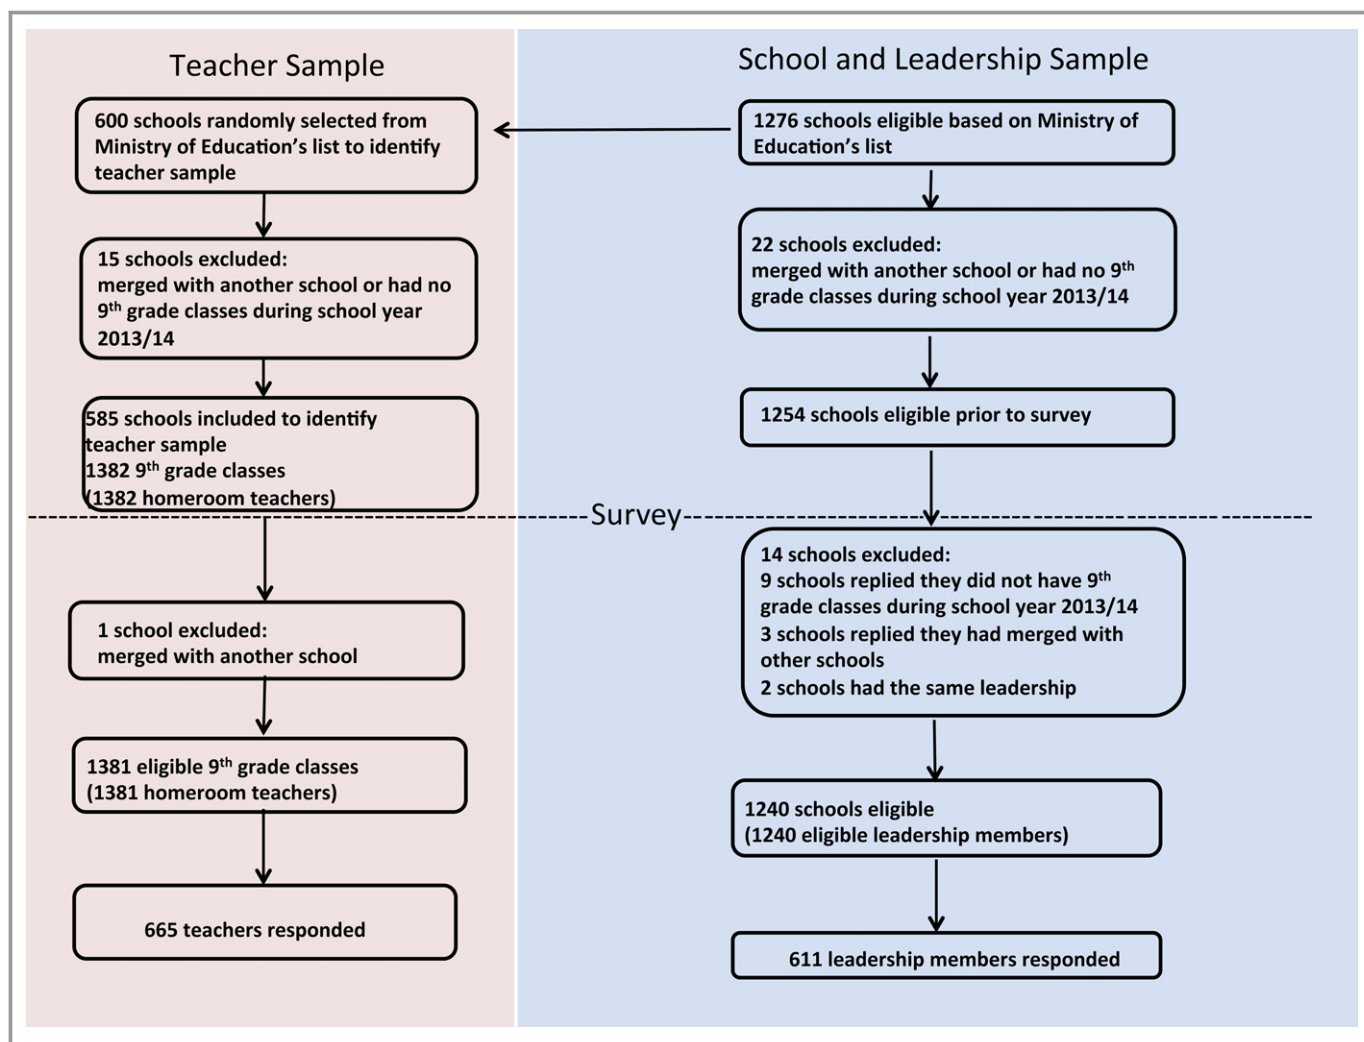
Teacher Sample

600 schools randomly selected from Ministry of Education's list to identify teacher sample

15 schools excluded:
merged with another school or had no $9^{th}$ grade classes during school year 2013/14

585 schools included to identify teacher sample
1382 $9^{th}$ grade classes
(1382 homeroom teachers)

1 school excluded:
merged with another school

1381 eligible $9^{th}$ grade classes
(1381 homeroom teachers)

665 teachers responded

School and Leadership Sample

1276 schools eligible based on Ministry of Education's list

22 schools excluded:
merged with another school or had no $9^{th}$ grade classes during school year 2013/14

1254 schools eligible prior to survey

Survey

14 schools excluded:
9 schools replied they did not have $9^{th}$ grade classes during school year 2013/14
3 schools replied they had merged with other schools
2 schools had the same leadership

1240 schools eligible
(1240 eligible leadership members)

611 leadership members responded